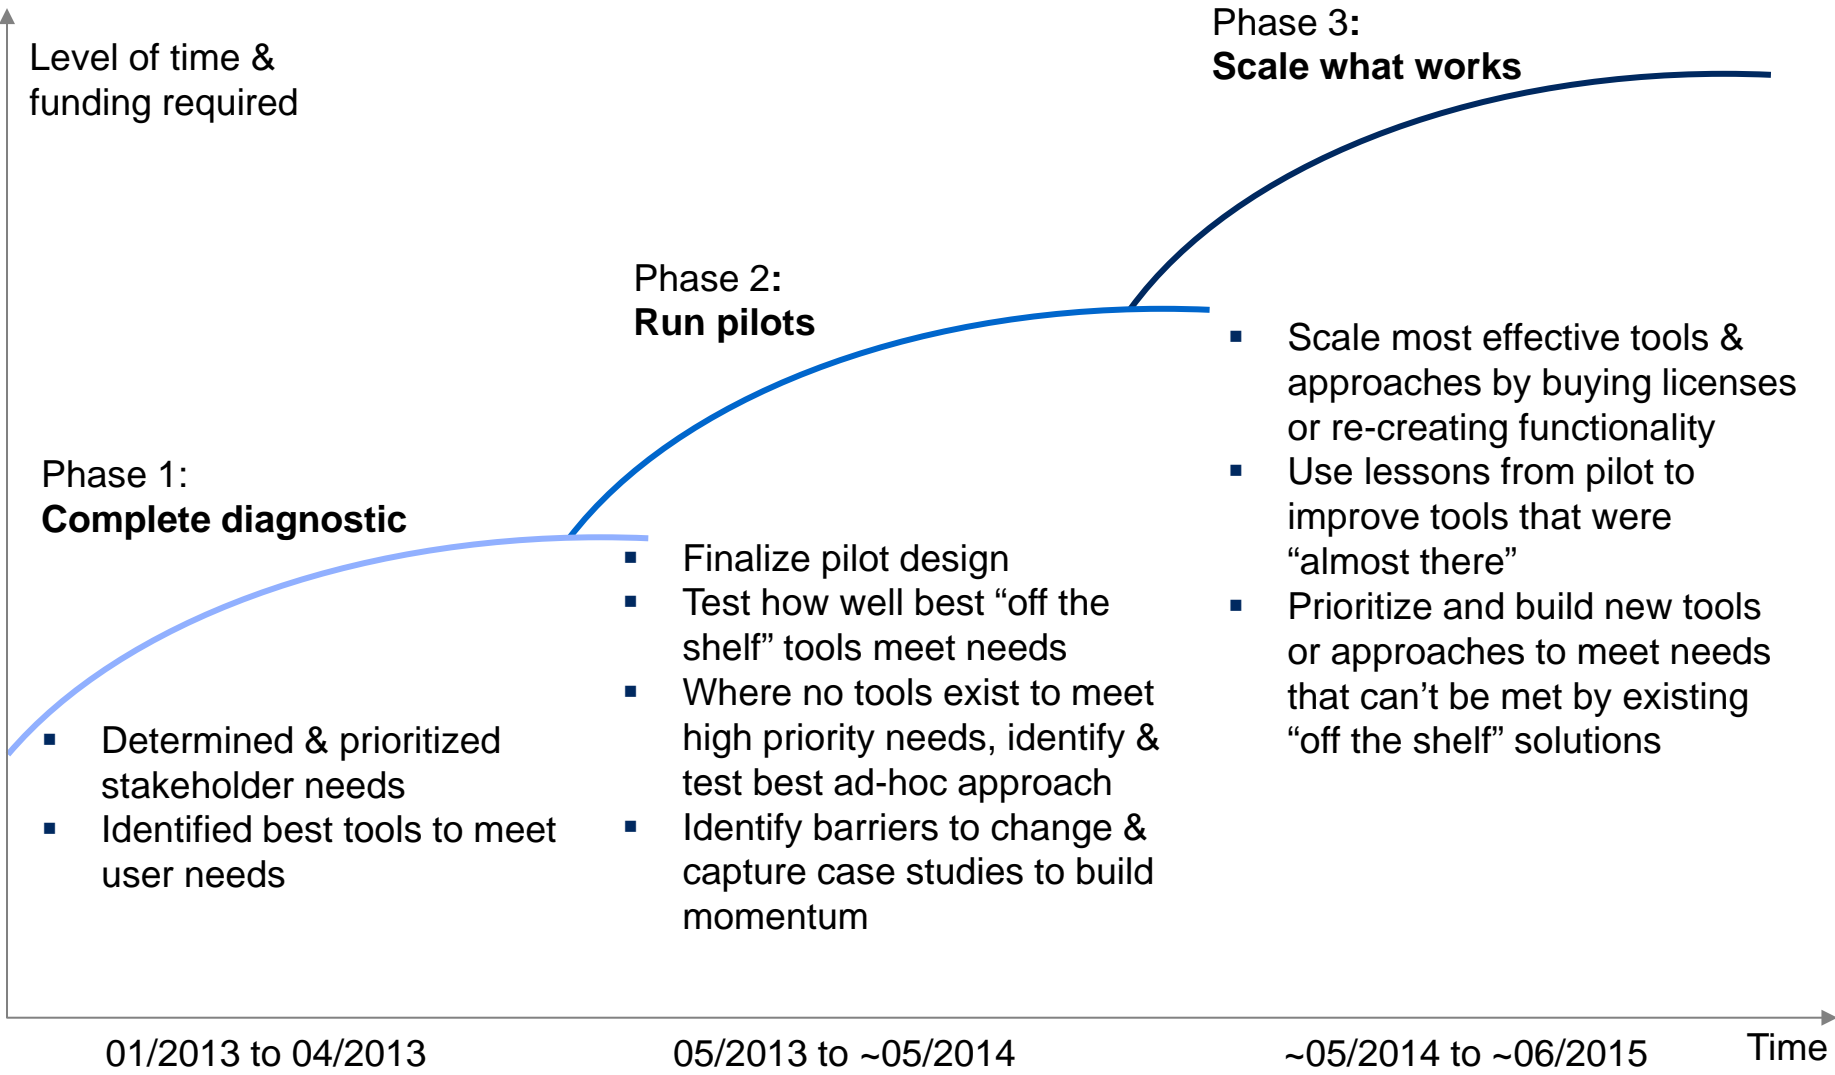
Level of time & funding required

Phase 3: **Scale what works**

Phase 2: **Run pilots**

- Scale most effective tools & approaches by buying licenses or re-creating functionality
- Use lessons from pilot to improve tools that were “almost there”
- Prioritize and build new tools or approaches to meet needs that can’t be met by existing “off the shelf” solutions

Phase 1: **Complete diagnostic**

- Finalize pilot design
- Test how well best “off the shelf” tools meet needs
- Where no tools exist to meet high priority needs, identify & test best ad-hoc approach
- Identify barriers to change & capture case studies to build momentum

- Determined & prioritized stakeholder needs
- Identified best tools to meet user needs

01/2013 to 04/2013

05/2013 to ~05/2014

~05/2014 to ~06/2015

Time